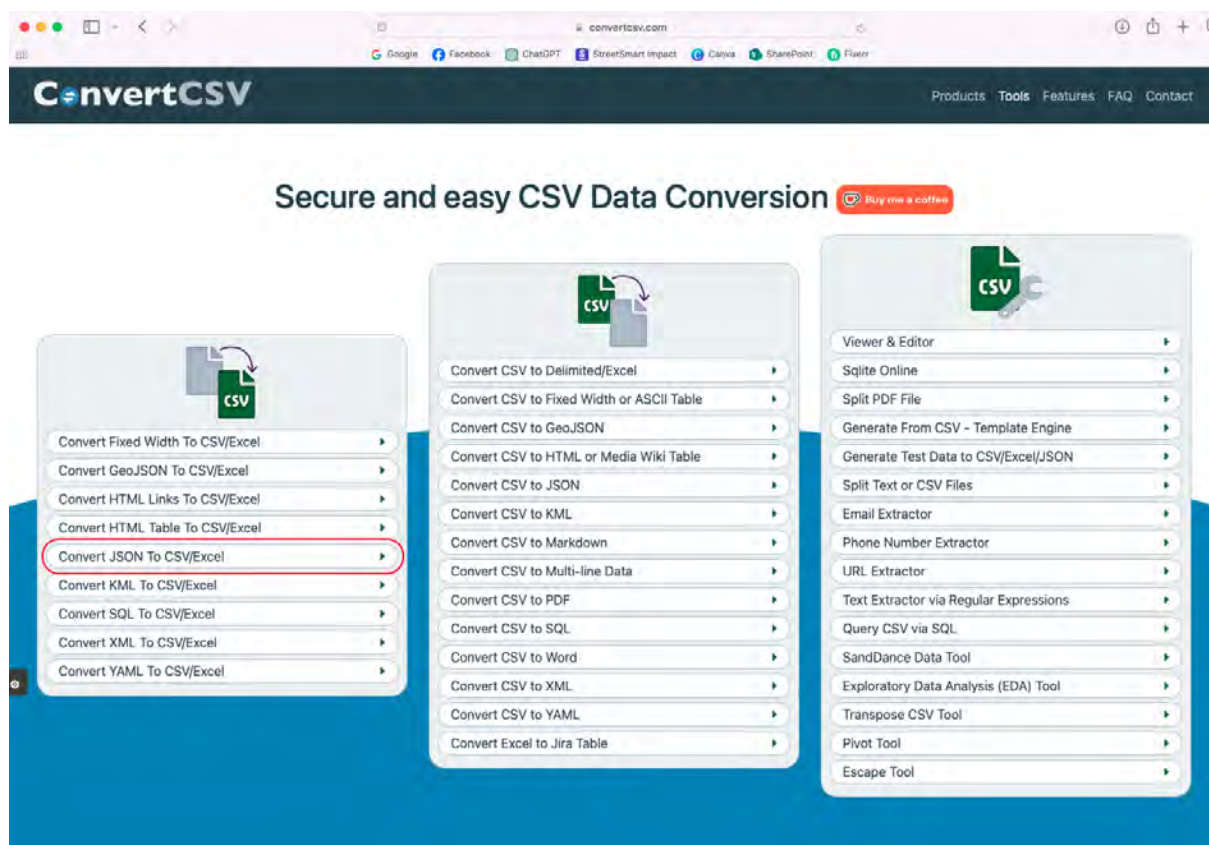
convertcsv.com

Google Facebook ChatGPT StreetSmart Impact Canva SharePoint Fiverr

ConvertCSV

Products Tools Features FAQ Contact

Secure and easy CSV Data Conversion Buy me a coffee

CSV

Convert Fixed Width To CSV/Excel
Convert GeoJSON To CSV/Excel
Convert HTML Links To CSV/Excel
Convert HTML Table To CSV/Excel
Convert JSON To CSV/Excel
Convert KML To CSV/Excel
Convert SQL To CSV/Excel
Convert XML To CSV/Excel
Convert YAML To CSV/Excel

CSV

Convert CSV to Delimited/Excel
Convert CSV to Fixed Width or ASCII Table
Convert CSV to GeoJSON
Convert CSV to HTML or Media Wiki Table
Convert CSV to JSON
Convert CSV to KML
Convert CSV to Markdown
Convert CSV to Multi-line Data
Convert CSV to PDF
Convert CSV to SQL
Convert CSV to Word
Convert CSV to XML
Convert CSV to YAML
Convert Excel to Jira Table

CSV

Viewer & Editor
Sqlite Online
Split PDF File
Generate From CSV - Template Engine
Generate Test Data to CSV/Excel/JSON
Split Text or CSV Files
Email Extractor
Phone Number Extractor
URL Extractor
Text Extractor via Regular Expressions
Query CSV via SQL
SandDance Data Tool
Exploratory Data Analysis (EDA) Tool
Transpose CSV Tool
Pivot Tool
Escape Tool